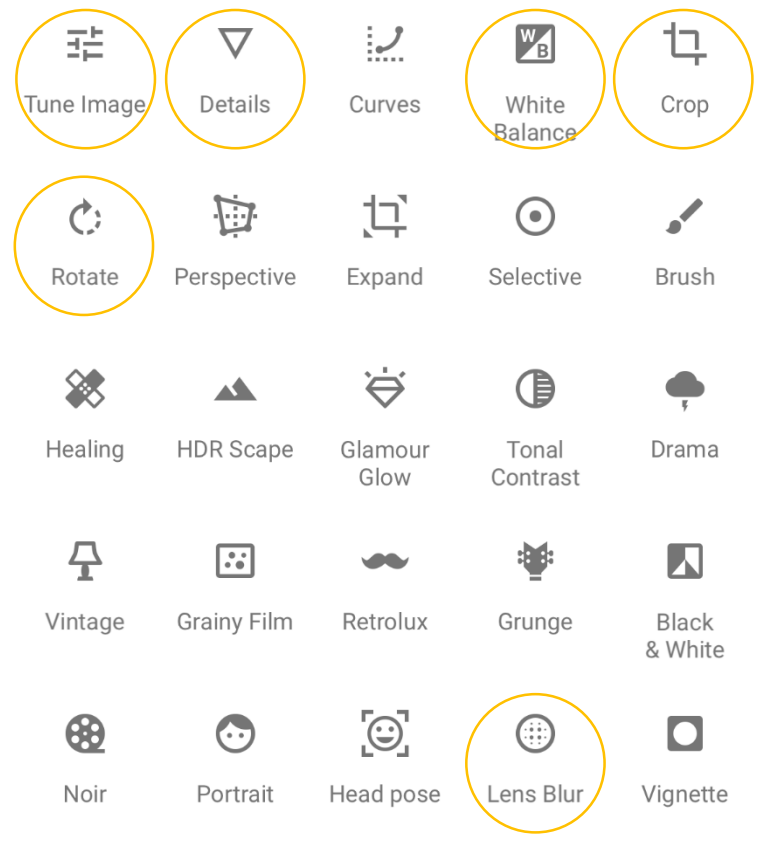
Tune Image
Details
Curves
W B
White Balance
Crop

Rotate
Perspective
Expand
Selective
Brush

Healing
HDR Scape
Glamour Glow
Tonal Contrast
Drama

Vintage
Grainy Film
Retrolux
Grunge
Black & White

Noir
Portrait
Head pose
Lens Blur
Vignette